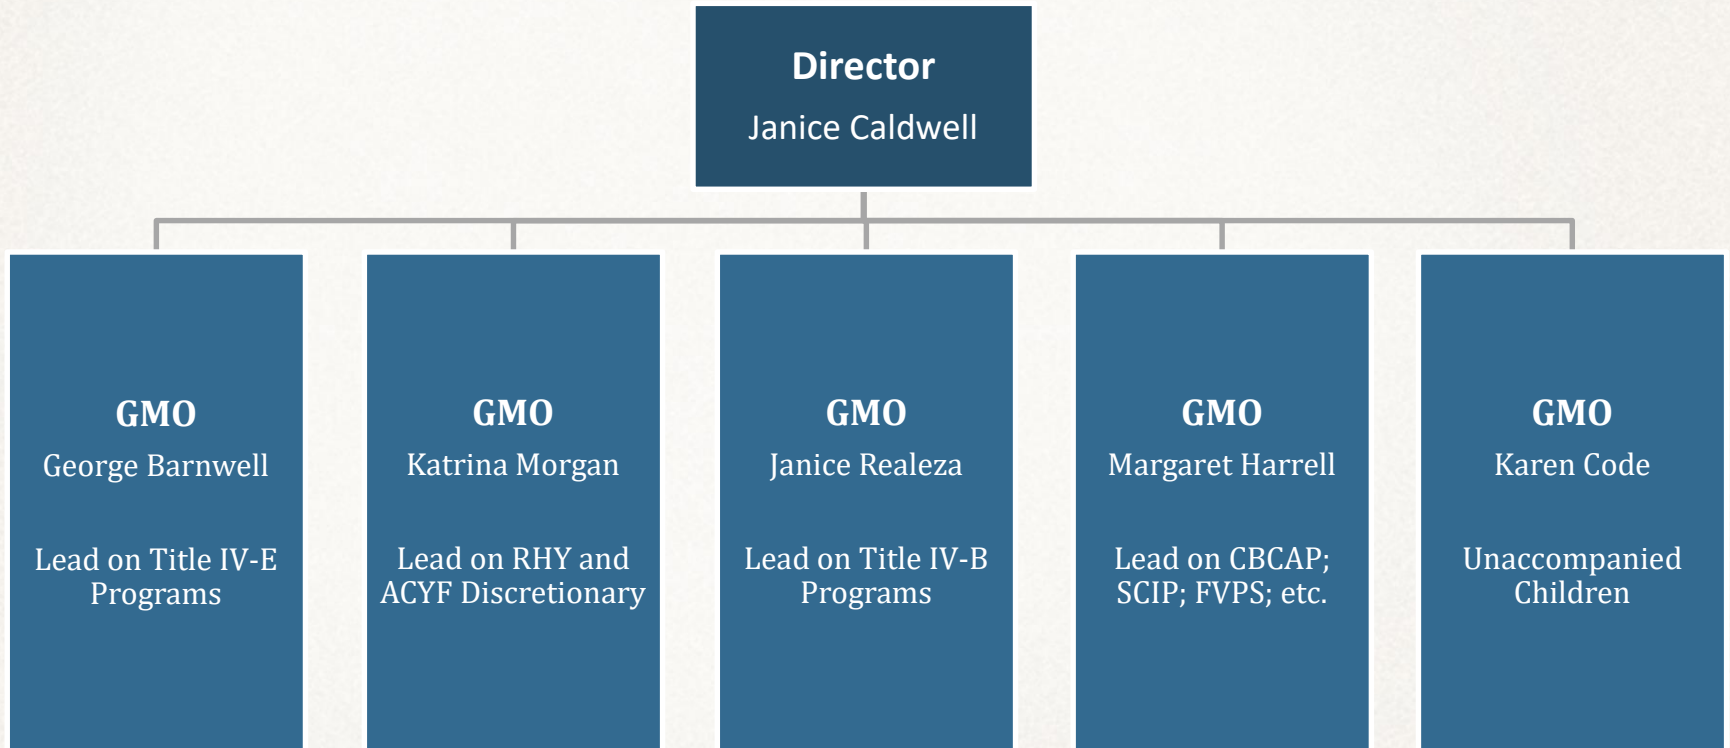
Director
Janice Caldwell

GMO
George Barnwell

Lead on Title IV-E Programs

GMO
Katrina Morgan

Lead on RHY and ACYF Discretionary

GMO
Janice Realeza

Lead on Title IV-B Programs

GMO
Margaret Harrell

Lead on CBCAP; SCIP; FVPS; etc.

GMO
Karen Code

Unaccompanied Children